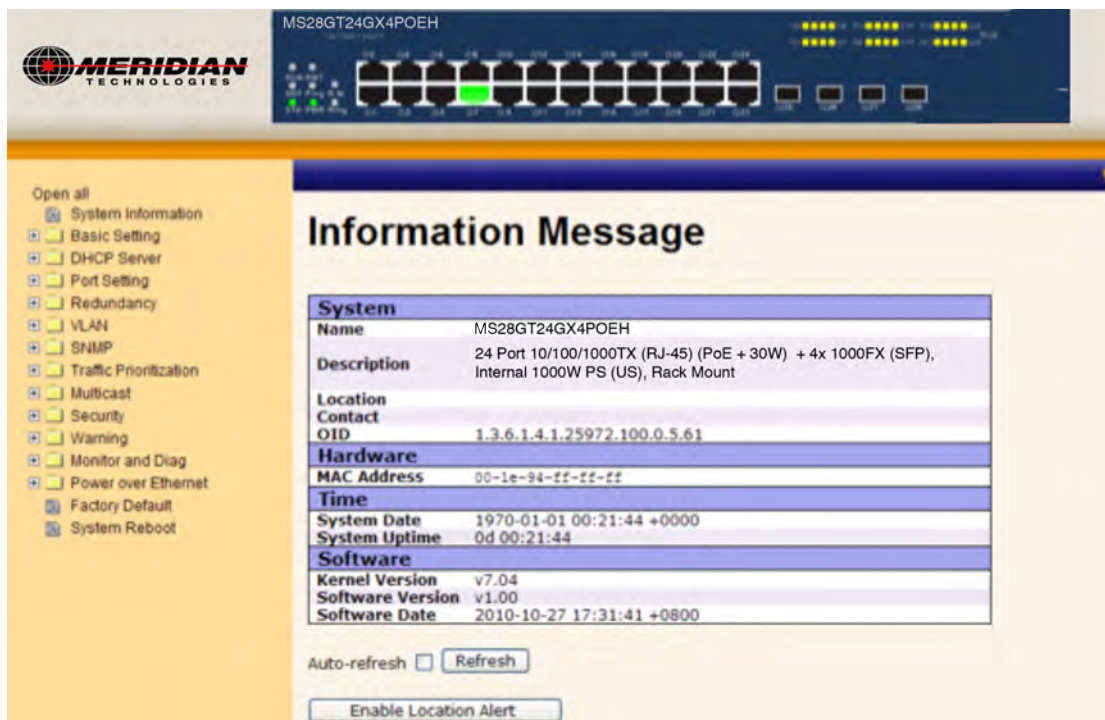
MERIDIAN TECHNOLOGIES

MS28GT24GX4POEH

Open all
System Information
Basic Setting
DHCP Server
Port Setting
Redundancy
VLAN
SNMP
Traffic Prioritization
Multicast
Security
Warning
Monitor and Diag
Power over Ethernet
Factory Default
System Reboot

Information Message

| System | |
|---|---|
| Name | MS28GT24GX4POEH |
| Description | 24 Port 10/100/1000TX (RJ-45) (PoE + 30W) + 4x 1000FX (SFP), Internal 1000W PS (US), Rack Mount |
| Location | |
| Contact | |
| OID | 1.3.6.1.4.1.25972.100.0.5.61 |
| Hardware | |
| MAC Address | 00-1e-94-ff-ff-ff |
| Time | |
| System Date | 1970-01-01 00:21:44 +0000 |
| System Uptime | 0d 00:21:44 |
| Software | |
| Kernel Version | v7.04 |
| Software Version | v1.00 |
| Software Date | 2010-10-27 17:31:41 +0800 |

Auto-refresh Refresh

Enable Location Alert